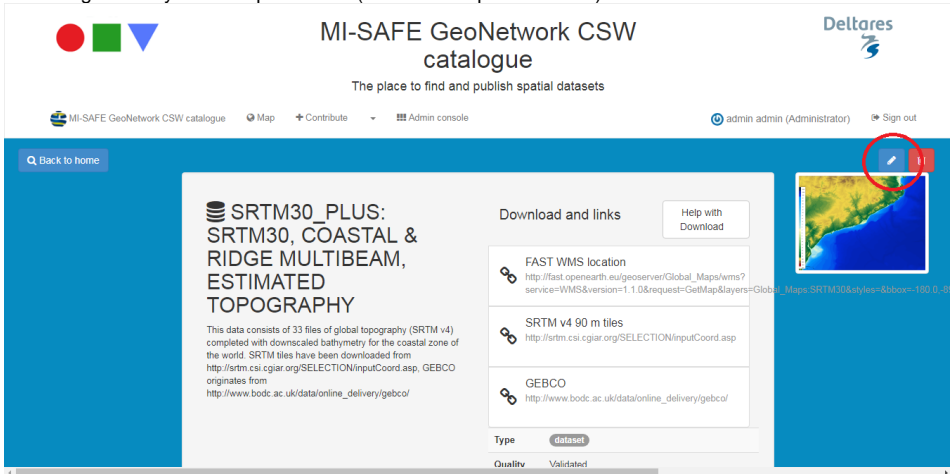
MI-SAFE GeoNetwork CSW catalogue

The place to find and publish spatial datasets

Deltares

MI-SAFE GeoNetwork CSW catalogue  Map  Contribute  Admin console  admin admin (Administrator)  Sign out

Back to home

SRTM30_PLUS: SRTM30, COASTAL & RIDGE MULTIBEAM, ESTIMATED TOPOGRAPHY

This data consists of 33 files of global topography (SRTM v4) completed with downscaled bathymetry for the coastal zone of the world. SRTM tiles have been downloaded from http://srtm.csi.cgiar.org/SELECTION/inputCoord.asp, GEBCO originates from http://www.bodc.ac.uk/data/online_delivery/gebco/

Download and links

Help with Download

FAST WMS location
http://fast.openearth.eu/geoserver/Global_Maps/wms?service=WMS&version=1.1.0&request=GetMap&layers=Global_Maps:SRTM30&styles=&bbox=-180.0,-8

SRTM v4 90 m tiles
http://srtm.csi.cgiar.org/SELECTION/inputCoord.asp

GEBCO
http://www.bodc.ac.uk/data/online_delivery/gebco/

Type  dataset

Quality  Validated